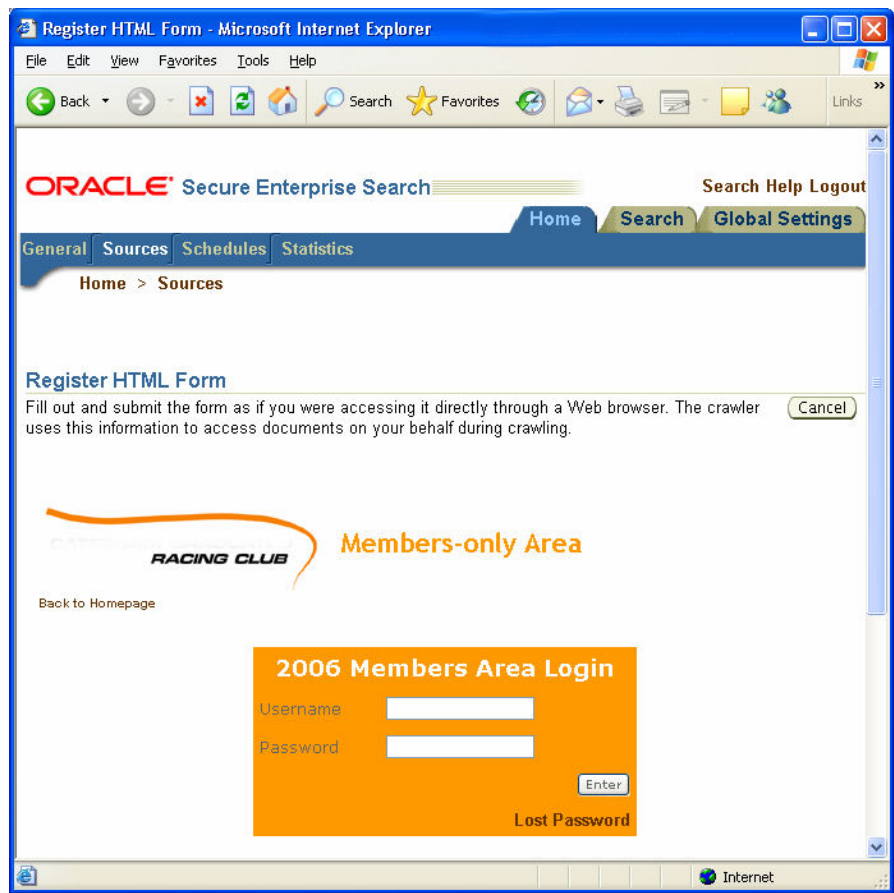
Register HTML Form - Microsoft Internet Explorer

File Edit View Favorites Tools Help

Back Search Favorites Links

ORACLE Secure Enterprise Search

Search Help Logout

Home Search Global Settings

General Sources Schedules Statistics

Home > Sources

Register HTML Form

Fill out and submit the form as if you were accessing it directly through a Web browser. The crawler uses this information to access documents on your behalf during crawling.

Cancel

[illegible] RACING CLUB

Members-only Area

Back to Homepage

2006 Members Area Login

Username

Password

Enter

Lost Password

Internet